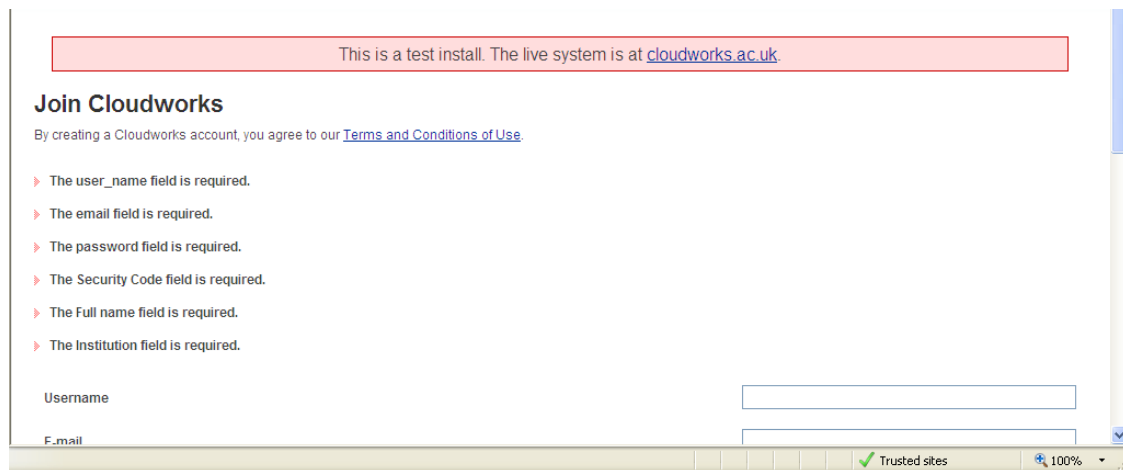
This is a test install. The live system is at cloudworks.ac.uk.

Join Cloudworks

By creating a Cloudworks account, you agree to our Terms and Conditions of Use.

The user_name field is required.

The email field is required.

The password field is required.

The Security Code field is required.

The Full name field is required.

The Institution field is required.

Username

E-mail

Trusted sites

100%